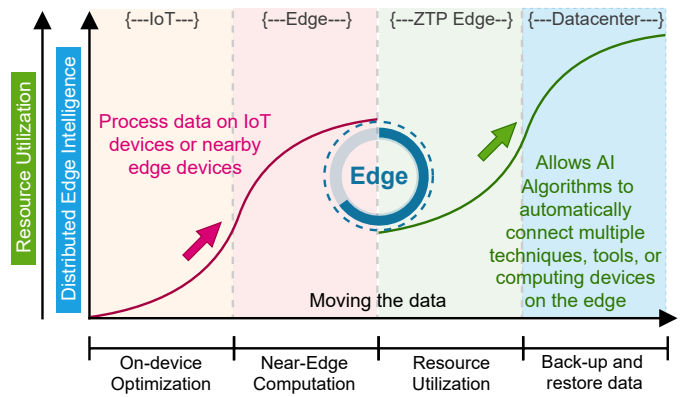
Resource Utilization

Distributed Edge Intelligence

{---IoT---}

{---Edge---}

{---ZTP Edge--}

{---Datacenter---}

Process data on IoT devices or nearby edge devices

Edge

Allows AI Algorithms to automatically connect multiple techniques, tools, or computing devices on the edge

Moving the data

On-device Optimization

Near-Edge Computation

Resource Utilization

Back-up and restore data